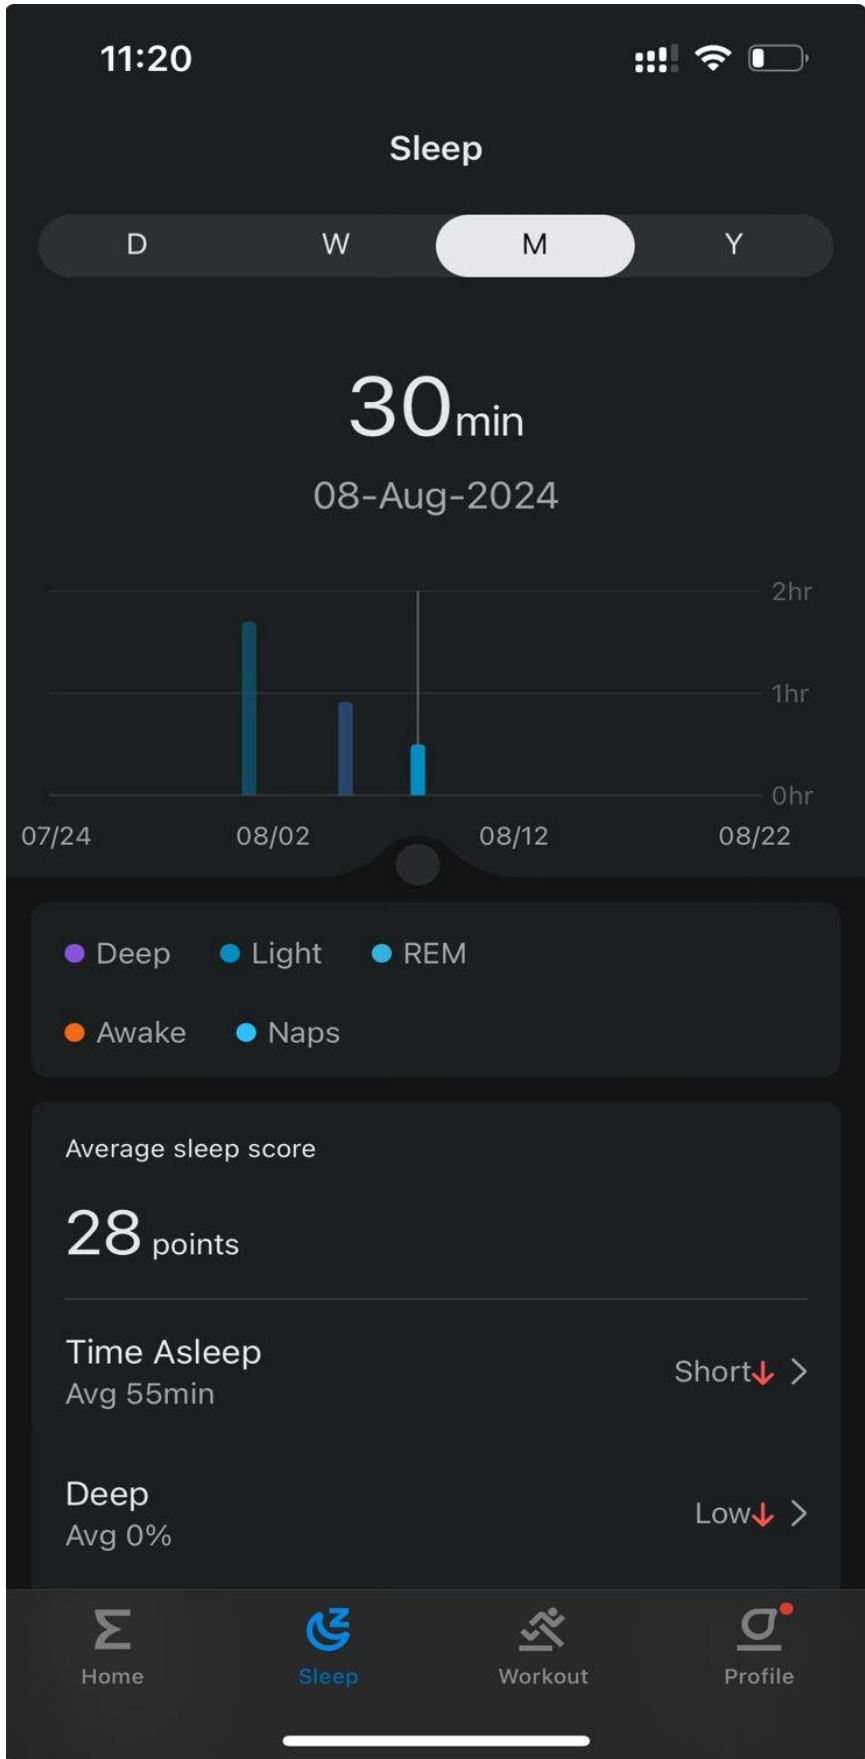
11:20

Sleep

D W M Y

30min
08-Aug-2024

2hr
1hr
0hr
07/24 08/02 08/12 08/22

Deep Light REM
Awake Naps

Average sleep score
28 points

Time Asleep
Avg 55min
Short↓ >

Deep
Avg 0%
Low↓ >

Home Sleep Workout Profile